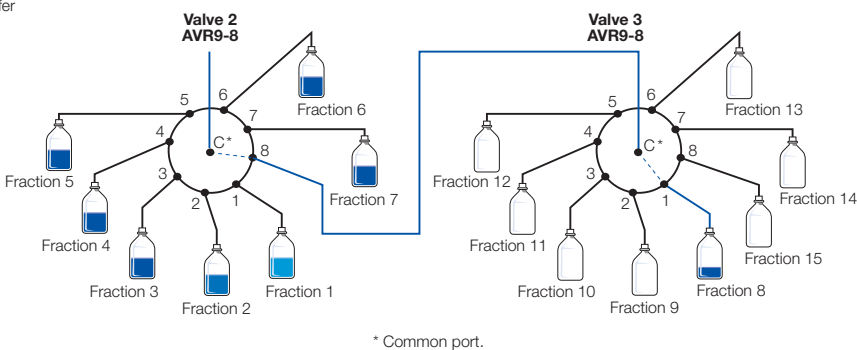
fer

Valve 2
AVR9-8

Valve 3
AVR9-8

5
6
7
4
C*
8
3
2
1

Fraction 6
Fraction 5
Fraction 7
Fraction 4
Fraction 3
Fraction 2
Fraction 1

5
6
7
4
C*
8
3
2
1

Fraction 13
Fraction 12
Fraction 14
Fraction 11
Fraction 15
Fraction 10
Fraction 9
Fraction 8

* Common port.